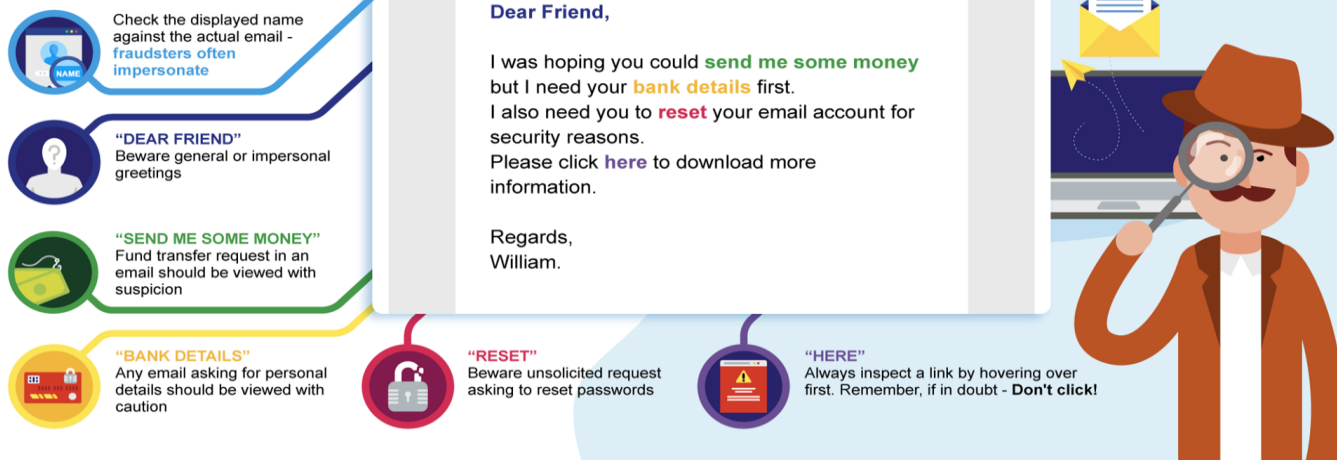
NAME

Check the displayed name against the actual email - fraudsters often impersonate

"DEAR FRIEND"
Beware general or impersonal greetings

"SEND ME SOME MONEY"
Fund transfer request in an email should be viewed with suspicion

"BANK DETAILS"
Any email asking for personal details should be viewed with caution

Dear Friend,

I was hoping you could send me some money but I need your bank details first.
I also need you to reset your email account for security reasons.
Please click here to download more information.

Regards,
William.

"RESET"
Beware unsolicited request asking to reset passwords

"HERE"
Always inspect a link by hovering over first. Remember, if in doubt - Don't click!